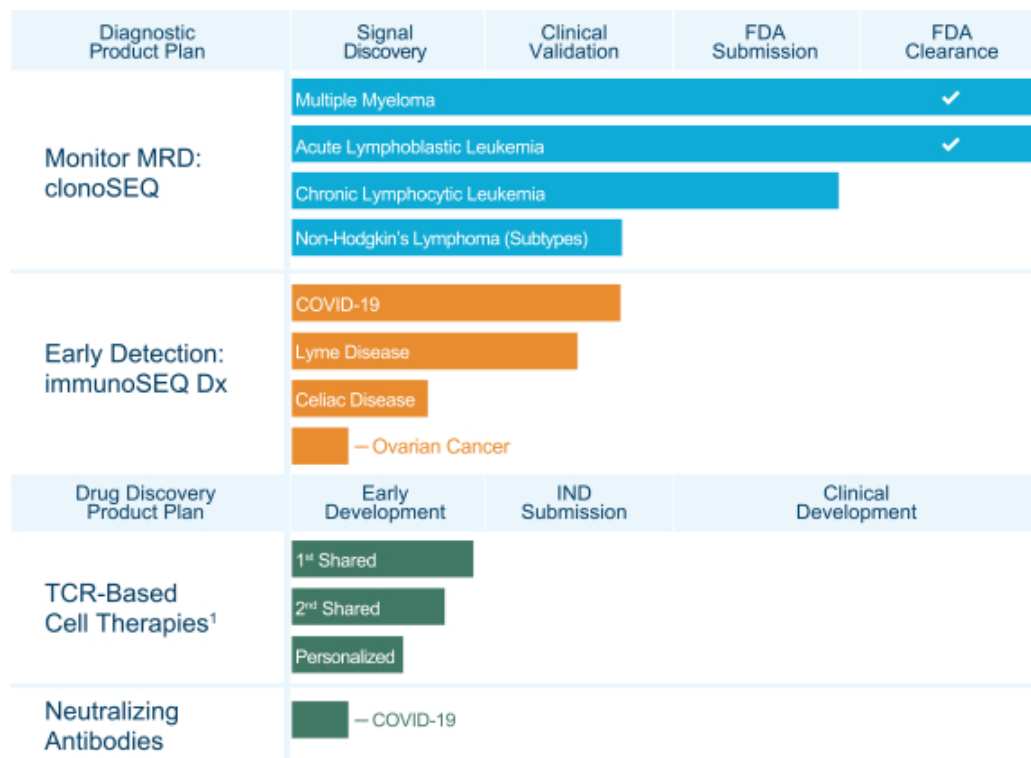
| Diagnostic Product Plan | Signal Discovery | Clinical Validation | FDA Submission | FDA Clearance |
|---|---|---|---|---|

Monitor MRD: clonoSEQ

Multiple Myeloma ✔

Acute Lymphoblastic Leukemia ✔

Chronic Lymphocytic Leukemia

Non-Hodgkin's Lymphoma (Subtypes)

Early Detection: immunoSEQ Dx

COVID-19

Lyme Disease

Celiac Disease

– Ovarian Cancer

| Drug Discovery Product Plan | Early Development | IND Submission | Clinical Development |
|---|---|---|---|

TCR-Based Cell Therapies$^1$

1$^{st}$ Shared

2$^{nd}$ Shared

Personalized

Neutralizing Antibodies

– COVID-19